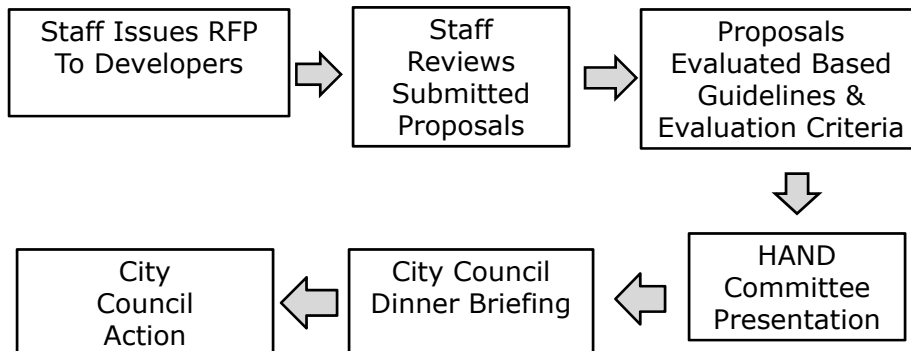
Staff Issues RFP To Developers

Staff Reviews Submitted Proposals

Proposals Evaluated Based Guidelines & Evaluation Criteria

HAND Committee Presentation

City Council Dinner Briefing

City Council Action